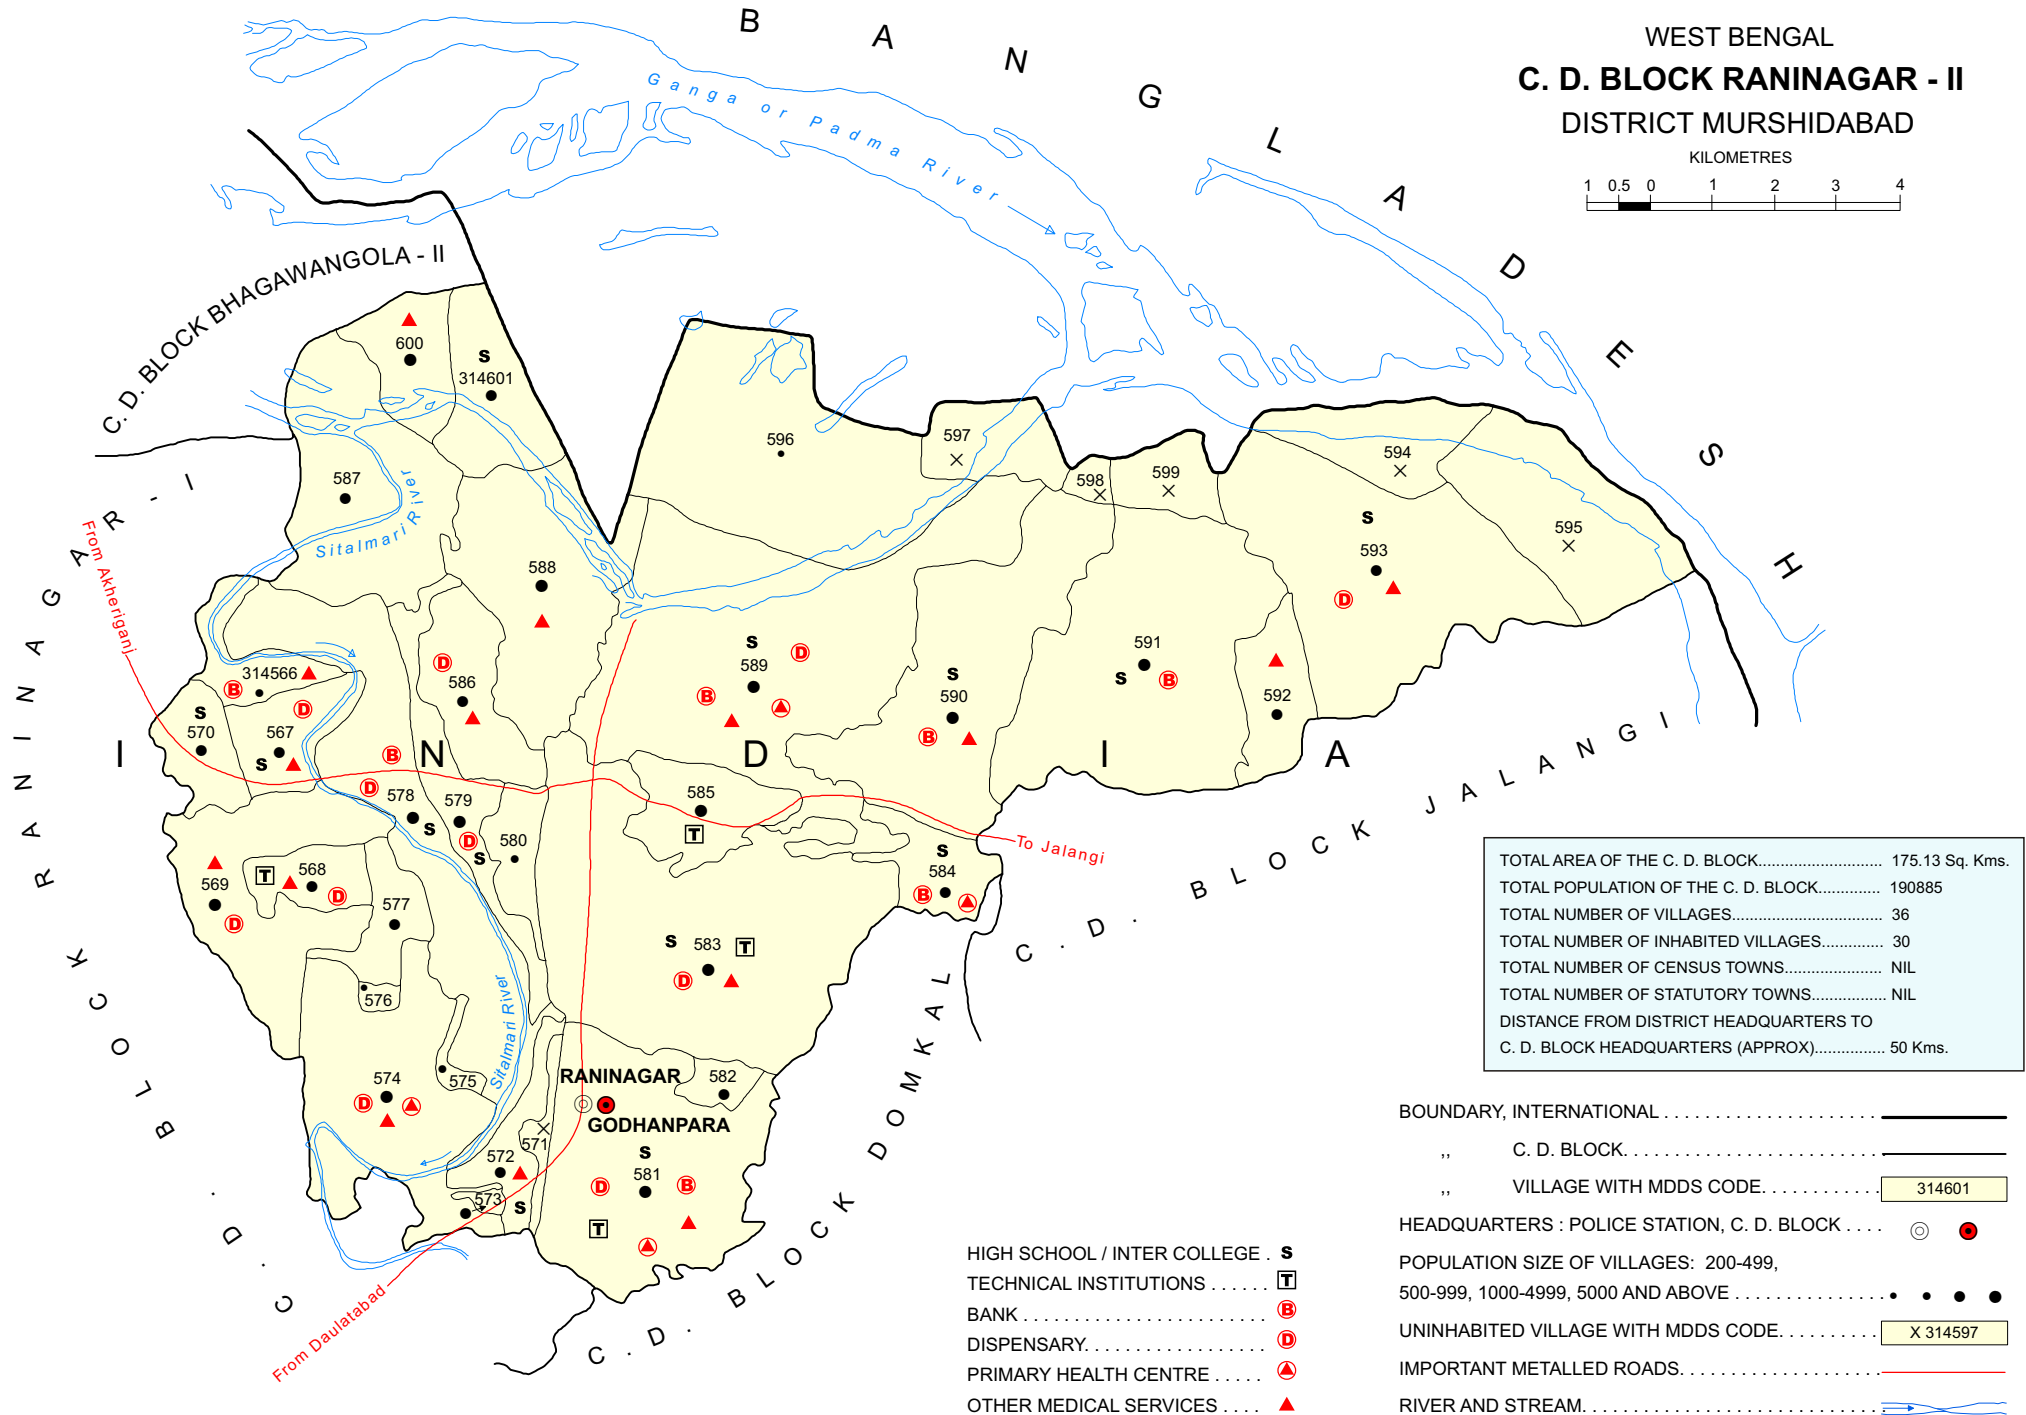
WEST BENGAL
C. D. BLOCK RANINAGAR - II
DISTRICT MURSHIDABAD

KILOMETRES
1 0.5 0 1 2 3 4

B A N G L A D E S H

Ganga or Padma River

C. D. BLOCK BHAGAWANGOLA - II

RANINAGAR - I

C. D. BLOCK RANINAGAR - I

From Akheriganj

Sitalmari River

I N D I A

600
314601
587
588
596
597
598
599
594
595
593
591
592
589
590
586
314566
570
567
578
579
580
585
584
569
568
577
583
576
574
575
582
RANINAGAR
GODHANPARA
571
572
573
581

S S S S S S S S S S S S S S S

To Jalangi

C. D. BLOCK JALANGI

C. D. BLOCK DOMKAL

C. D. BLOCK

From Daulatabad

| TOTAL AREA OF THE C. D. BLOCK | 175.13 Sq. Kms. |
|---|---|
| TOTAL POPULATION OF THE C. D. BLOCK | 190885 |
| TOTAL NUMBER OF VILLAGES | 36 |
| TOTAL NUMBER OF INHABITED VILLAGES | 30 |
| TOTAL NUMBER OF CENSUS TOWNS | NIL |
| TOTAL NUMBER OF STATUTORY TOWNS | NIL |
| DISTANCE FROM DISTRICT HEADQUARTERS TO C. D. BLOCK HEADQUARTERS (APPROX) | 50 Kms. |

HIGH SCHOOL / INTER COLLEGE . S
TECHNICAL INSTITUTIONS . . . . . . T
BANK . . . . . . . . . . . . . . . . . . . . . . B
DISPENSARY. . . . . . . . . . . . . . . . . D
PRIMARY HEALTH CENTRE . . . . .
OTHER MEDICAL SERVICES . . . .

BOUNDARY, INTERNATIONAL . . . . . . . . . . . . . . . . . . .
,, C. D. BLOCK. . . . . . . . . . . . . . . . . . . . . . .
,, VILLAGE WITH MDDS CODE. . . . . . . . . . . 314601
HEADQUARTERS : POLICE STATION, C. D. BLOCK . . . .
POPULATION SIZE OF VILLAGES: 200-499, 500-999, 1000-4999, 5000 AND ABOVE . . . . . . . . . . . . . .
UNINHABITED VILLAGE WITH MDDS CODE. . . . . . . . . X 314597
IMPORTANT METALLED ROADS. . . . . . . . . . . . . . . . . . .
RIVER AND STREAM. . . . . . . . . . . . . . . . . . . . . . . . .